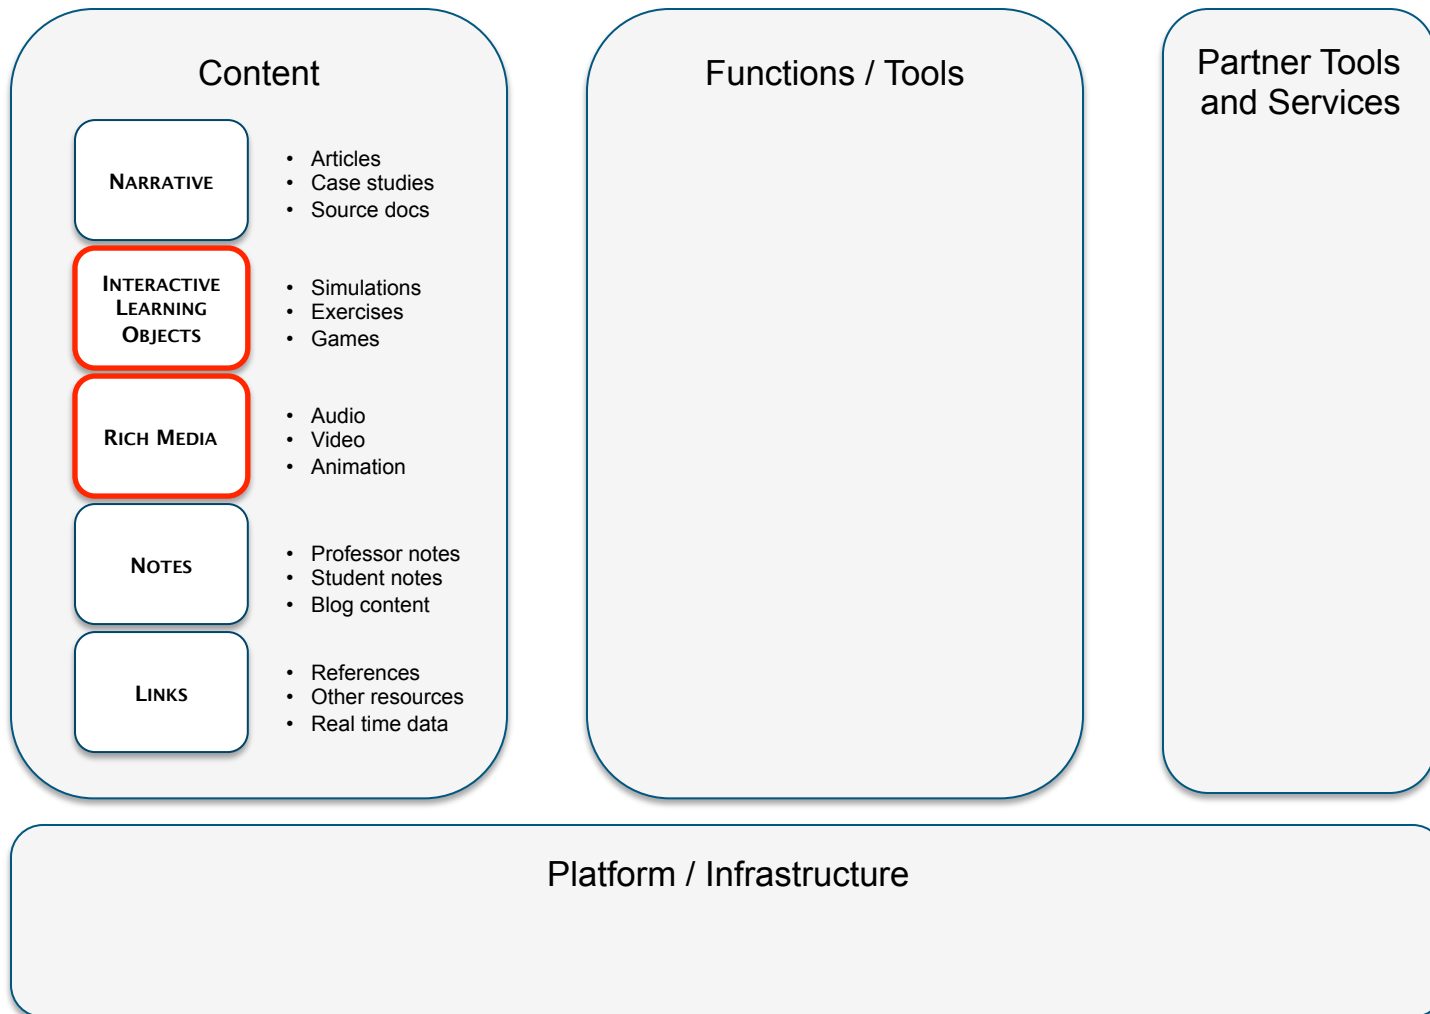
Content

Narrative

- Articles
- Case studies
- Source docs

Interactive Learning Objects

- Simulations
- Exercises
- Games

Rich Media

- Audio
- Video
- Animation

Notes

- Professor notes
- Student notes
- Blog content

Links

- References
- Other resources
- Real time data

Functions / Tools

Partner Tools and Services

Platform / Infrastructure